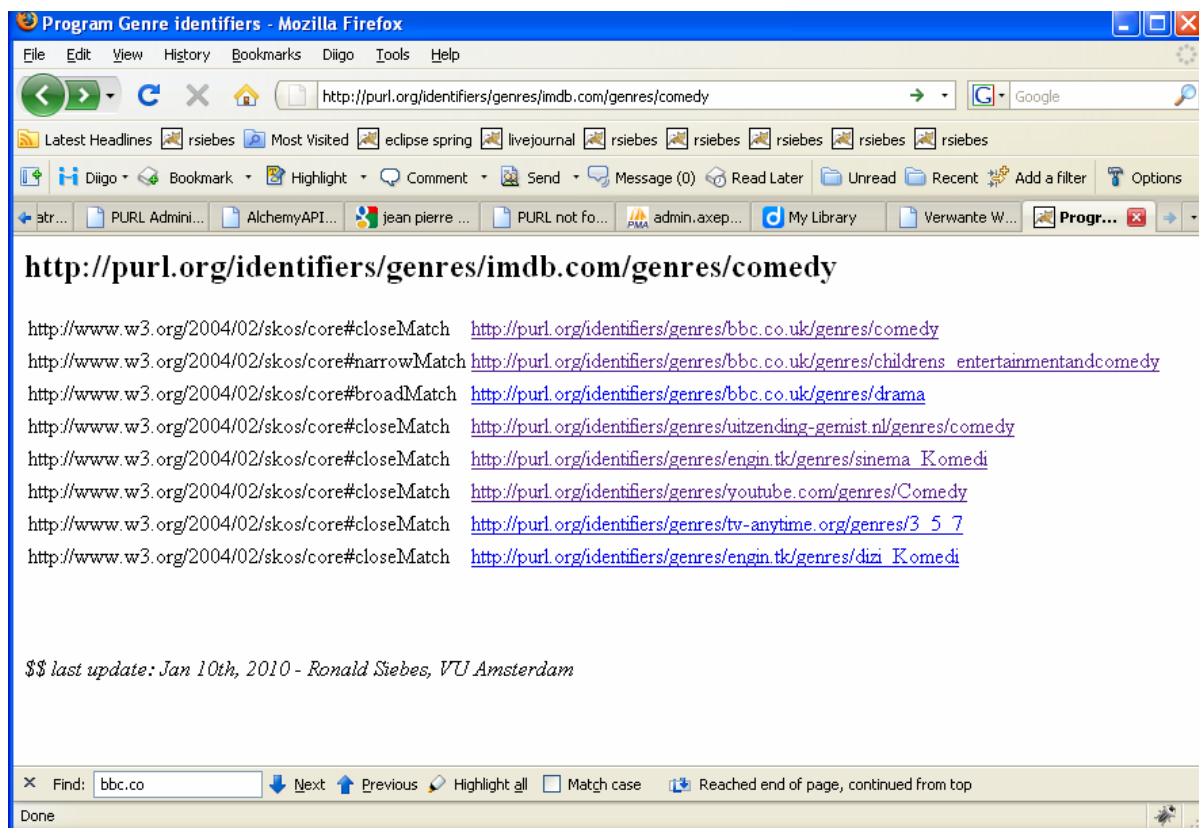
Program Genre identifiers - Mozilla Firefox

File Edit View History Bookmarks Diigo Tools Help

http://purl.org/identifiers/genres/imdb.com/genres/comedy

Google

Latest Headlines rsiebes Most Visited eclipse spring livejournal rsiebes rsiebes rsiebes rsiebes rsiebes

Diigo Bookmark Highlight Comment Send Message (0) Read Later Unread Recent Add a filter Options

atr... PURL Admini... AlchemyAPI... jean pierre ... PURL not fo... admin.axep... My Library Verwante W... Progr...

# http://purl.org/identifiers/genres/imdb.com/genres/comedy

| | |
|---|---|
| http://www.w3.org/2004/02/skos/core#closeMatch | http://purl.org/identifiers/genres/bbc.co.uk/genres/comedy |
| http://www.w3.org/2004/02/skos/core#narrowMatch | http://purl.org/identifiers/genres/bbc.co.uk/genres/childrens_entertainmentandcomedy |
| http://www.w3.org/2004/02/skos/core#broadMatch | http://purl.org/identifiers/genres/bbc.co.uk/genres/drama |
| http://www.w3.org/2004/02/skos/core#closeMatch | http://purl.org/identifiers/genres/uitzending-gemist.nl/genres/comedy |
| http://www.w3.org/2004/02/skos/core#closeMatch | http://purl.org/identifiers/genres/engin.tk/genres/sinema_Komedi |
| http://www.w3.org/2004/02/skos/core#closeMatch | http://purl.org/identifiers/genres/youtube.com/genres/Comedy |
| http://www.w3.org/2004/02/skos/core#closeMatch | http://purl.org/identifiers/genres/tv-anytime.org/genres/3_5_7 |
| http://www.w3.org/2004/02/skos/core#closeMatch | http://purl.org/identifiers/genres/engin.tk/genres/dizi_Komedi |

$$ last update: Jan 10th, 2010 - Ronald Siebes, VU Amsterdam

Find: bbc.co Next Previous Highlight all Match case Reached end of page, continued from top

Done